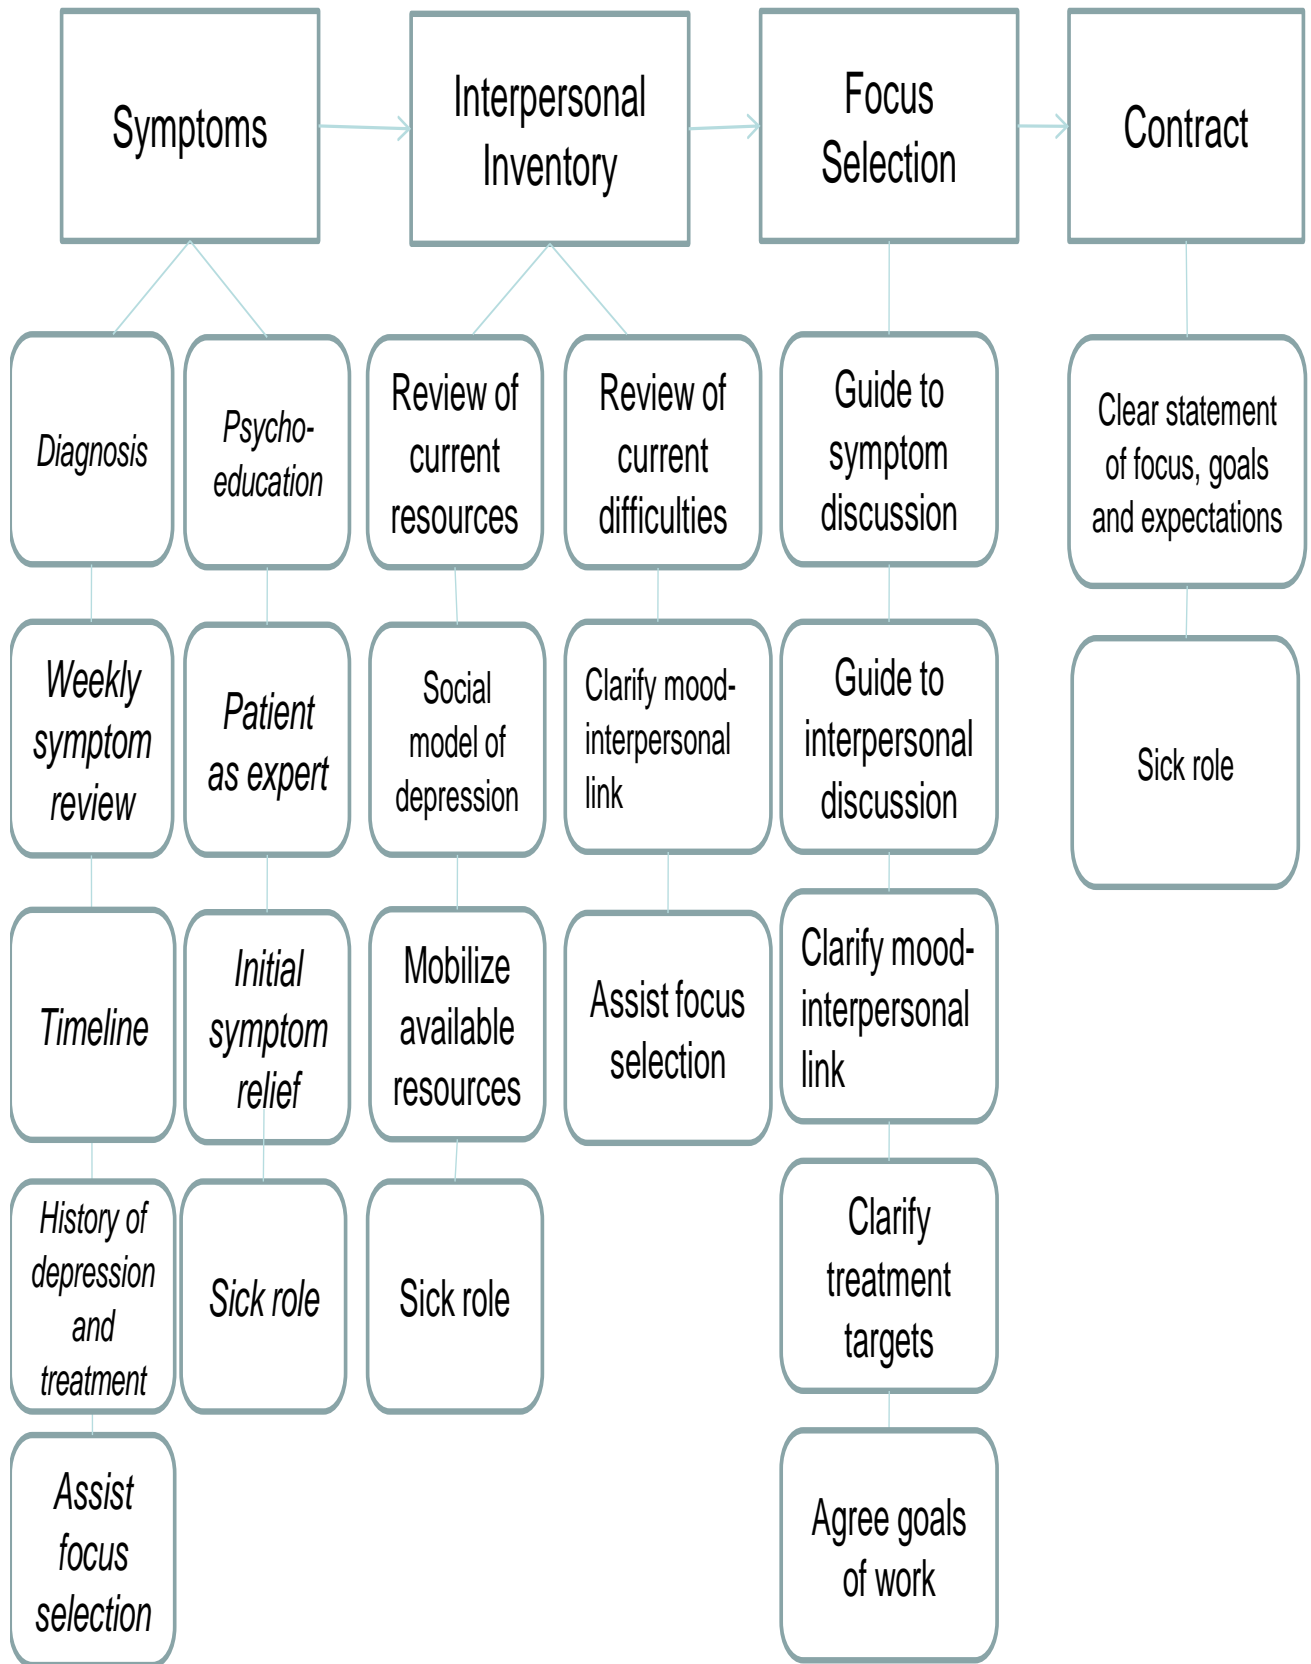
Symptoms

Interpersonal Inventory

Focus Selection

Contract

Diagnosis

Psycho-education

Weekly symptom review

Patient as expert

Timeline

Initial symptom relief

History of depression and treatment

Sick role

Assist focus selection

Review of current resources

Social model of depression

Mobilize available resources

Sick role

Review of current difficulties

Clarify mood-interpersonal link

Assist focus selection

Guide to symptom discussion

Guide to interpersonal discussion

Clarify mood-interpersonal link

Clarify treatment targets

Agree goals of work

Clear statement of focus, goals and expectations

Sick role